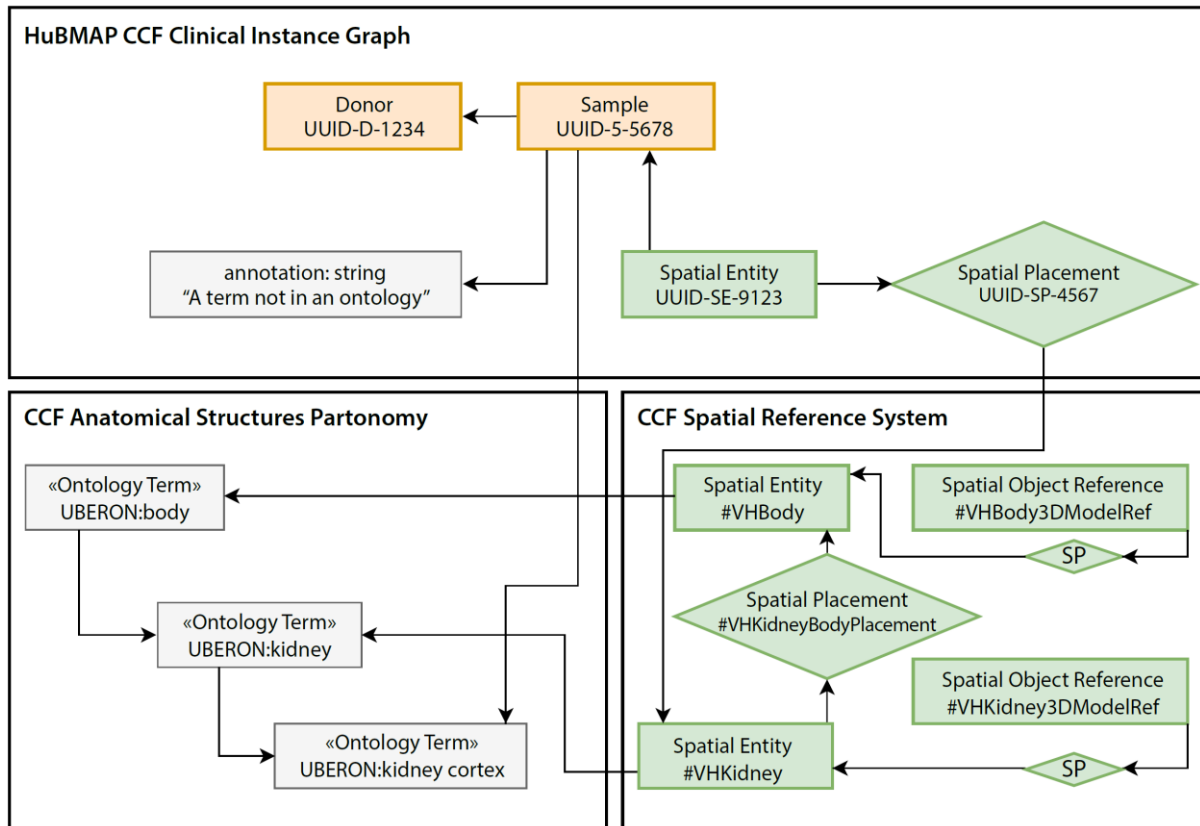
HuBMAP CCF Clinical Instance Graph

Donor
UUID-D-1234

Sample
UUID-5-5678

annotation: string
“A term not in an ontology”

Spatial Entity
UUID-SE-9123

Spatial Placement
UUID-SP-4567

CCF Anatomical Structures Partonomy

«Ontology Term»
UBERON:body

«Ontology Term»
UBERON:kidney

«Ontology Term»
UBERON:kidney cortex

CCF Spatial Reference System

Spatial Entity
#VHBody

Spatial Object Reference
#VHBody3DModelRef

SP

Spatial Placement
#VHKidneyBodyPlacement

Spatial Object Reference
#VHKidney3DModelRef

Spatial Entity
#VHKidney

SP